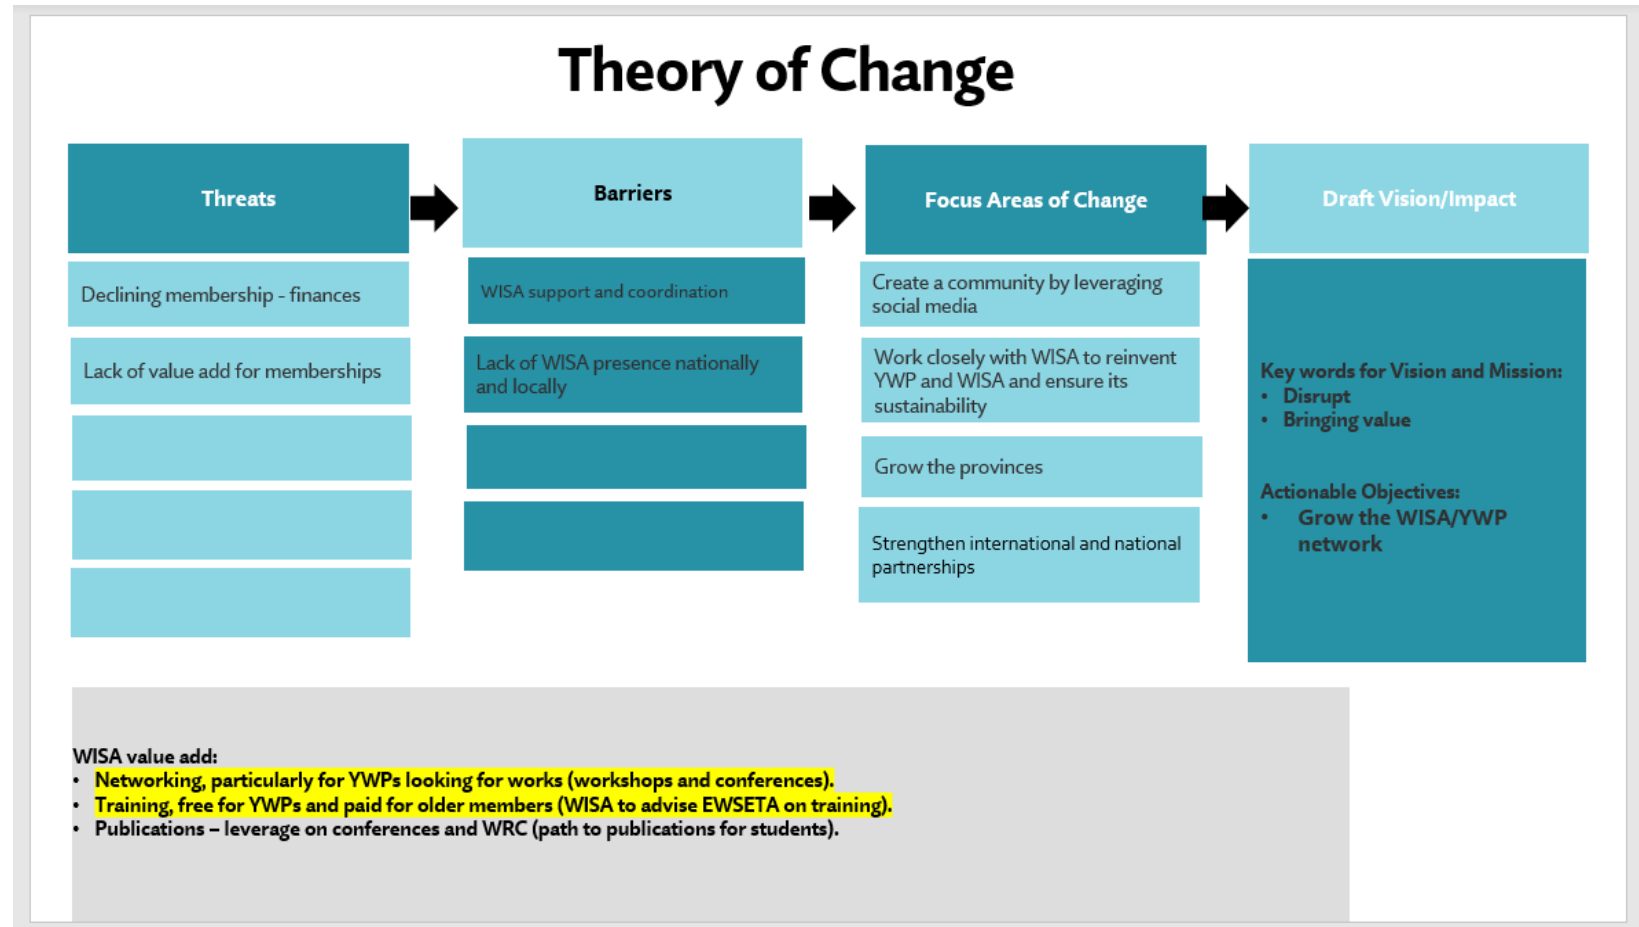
Theory of Change

Threats

Declining membership - finances

Lack of value add for memberships

Barriers

WISA support and coordination

Lack of WISA presence nationally and locally

Focus Areas of Change

Create a community by leveraging social media

Work closely with WISA to reinvent YWP and WISA and ensure its sustainability

Grow the provinces

Strengthen international and national partnerships

Draft Vision/Impact

Key words for Vision and Mission:
• Disrupt
• Bringing value

Actionable Objectives:
• Grow the WISA/YWP network

WISA value add:
• Networking, particularly for YWPs looking for works (workshops and conferences).
• Training, free for YWPs and paid for older members (WISA to advise EWSETA on training).
• Publications – leverage on conferences and WRC (path to publications for students).